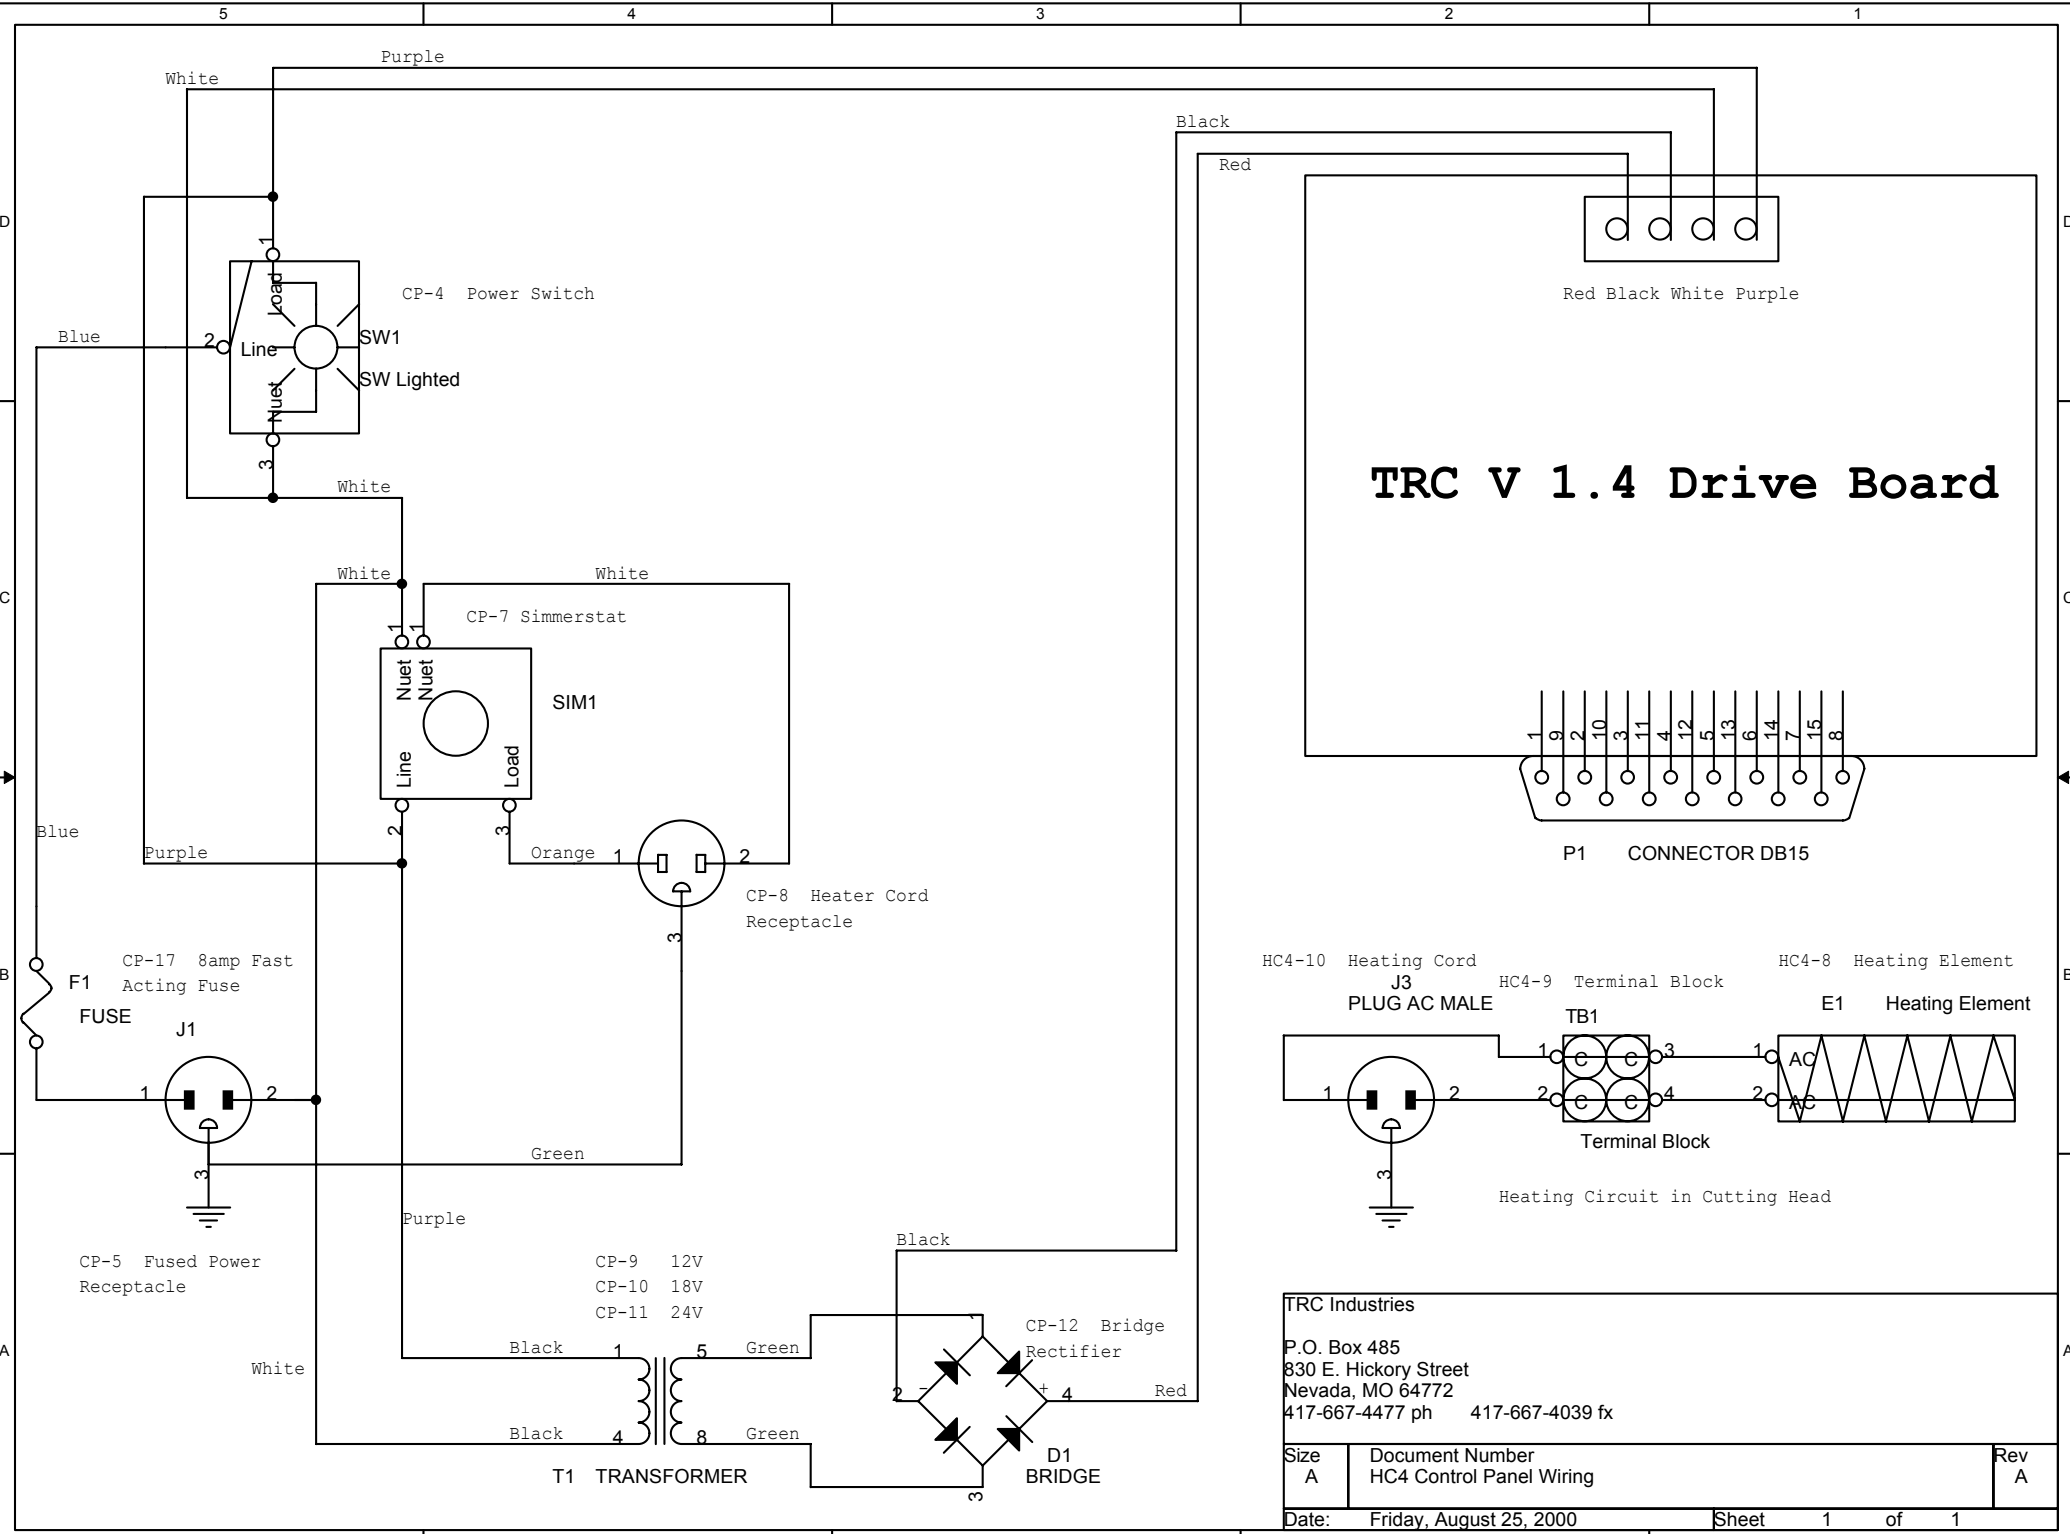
5 4 3 2 1

D C B A

Purple
White
Black
Red

1
Load
CP-4 Power Switch
Blue
2
Line
SW1
SW Lighted
Nuet
3
White

Red Black White Purple

TRC V 1.4 Drive Board

White
White
CP-7 Simmerstat
1 1
Nuet Nuet
SIM1
Line
Load
2
3

1 9 2 10 3 11 4 12 5 13 6 14 7 15 8

Blue
Purple
Orange
1 2
CP-8 Heater Cord Receptacle
3

P1 CONNECTOR DB15

CP-17 8amp Fast Acting Fuse
F1
FUSE
J1
1 2
3
Green

HC4-10 Heating Cord
J3
PLUG AC MALE
HC4-9 Terminal Block
TB1
HC4-8 Heating Element
E1 Heating Element
1 C C 3
2 C C 4
1 AC
2 AC
1 2
Terminal Block
3
Heating Circuit in Cutting Head

Purple
CP-5 Fused Power Receptacle
White
CP-9 12V
CP-10 18V
CP-11 24V
Black
Black
1 5
4 8
Green
Green
T1 TRANSFORMER
Black
CP-12 Bridge Rectifier
2 – + 4
Red
D1
BRIDGE
3

TRC Industries

P.O. Box 485
830 E. Hickory Street
Nevada, MO 64772
417-667-4477 ph 417-667-4039 fx

| Size | Document Number | Rev |
|---|---|---|
| A | HC4 Control Panel Wiring | A |

Date: Friday, August 25, 2000 Sheet 1 of 1